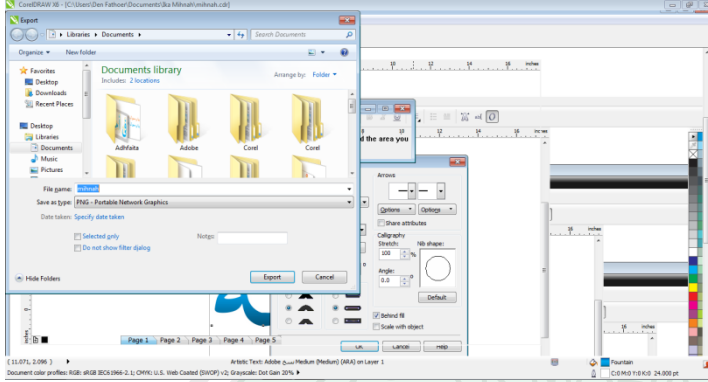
CorelDRAW X6 - [C:\Users\Den Fathoer\Documents\Ika Mihnah\mihnah.cdr]

Export

Libraries ▸ Documents ▸

Search Documents

Organize ▾ New folder

Favorites
Desktop
Downloads
Recent Places

Desktop
Libraries
Documents
Music
Pictures

Documents library
Includes: 2 locations

Arrange by: Folder ▾

Adhfaita
Adobe
Corel
Corel

File name: mihnah
Save as type: PNG - Portable Network Graphics
Date taken: Specify date taken

Selected only
Notes:
Do not show filter dialog

Hide Folders

Export
Cancel

d the area you

Arrows
Options ▾
Options ▾
Share attributes
Calligraphy
Stretch:
Nib shape:
100 %
Angle:
0.0
Default
Behind fill
Scale with object
OK
Cancel
Help

inches

Page 1 Page 2 Page 3 Page 4 Page 5

(11.071, 2.096 )
Artistic Text: Adobe Medium (Medium) (ARA) on Layer 1
Fountain
Document color profiles: RGB: sRGB IEC61966-2.1; CMYK: U.S. Web Coated (SWOP) v2; Grayscale: Dot Gain 20%
C:0 M:0 Y:0 K:0 24.000 pt